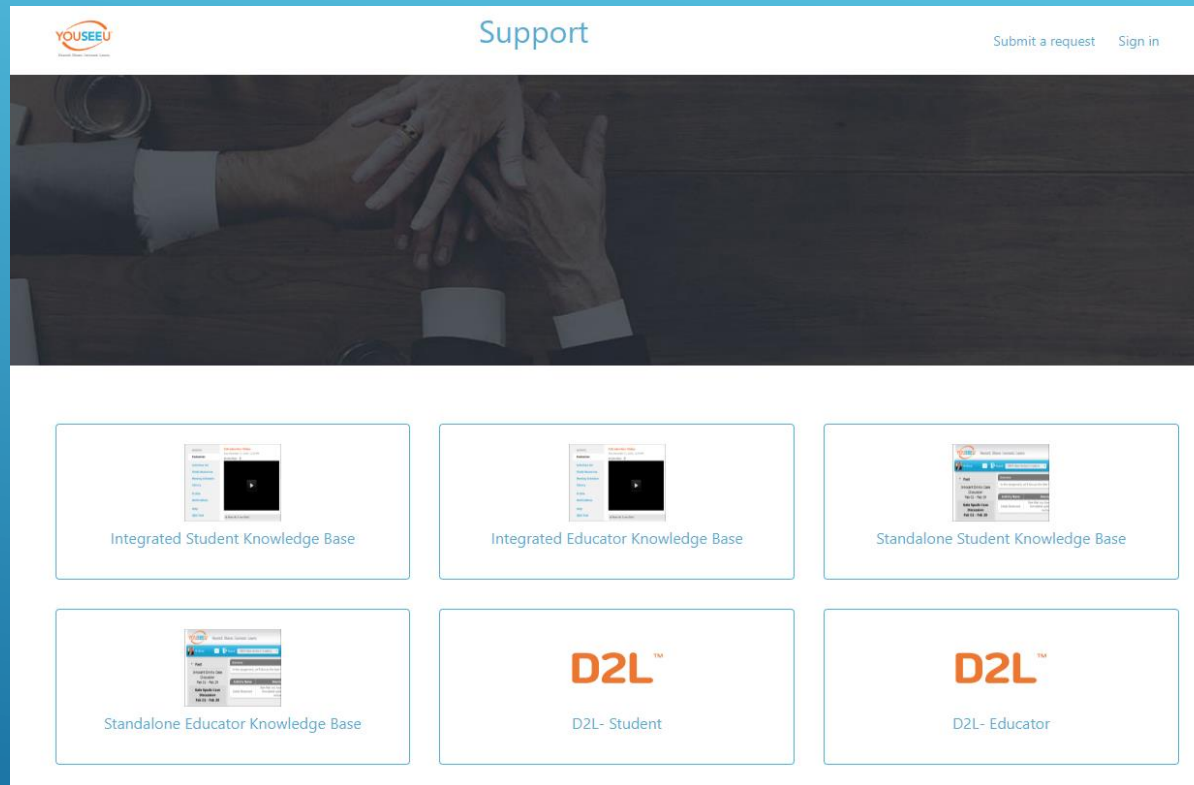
YOUSEEU

Support

Submit a request Sign in

Integrated Student Knowledge Base

Integrated Educator Knowledge Base

Standalone Student Knowledge Base

Standalone Educator Knowledge Base

D2L™

D2L- Student

D2L™

D2L- Educator